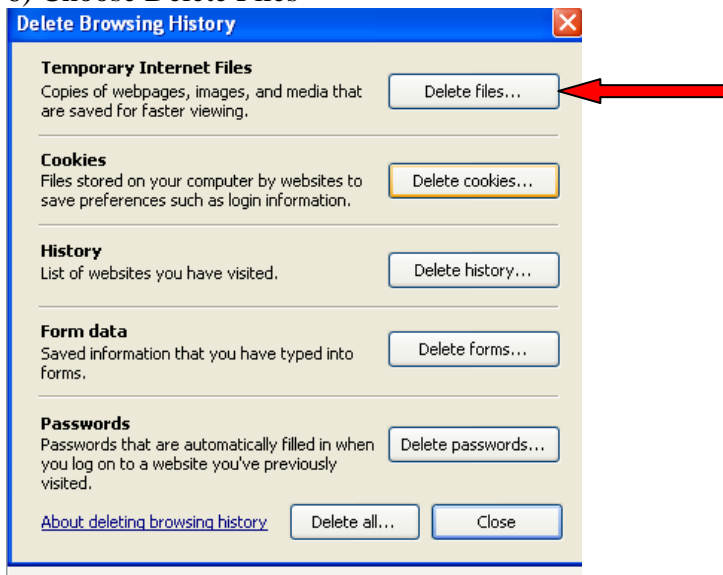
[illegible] Choose Delete Files

Delete Browsing History

Temporary Internet Files
Copies of webpages, images, and media that are saved for faster viewing.

Delete files...

Cookies
Files stored on your computer by websites to save preferences such as login information.

Delete cookies...

History
List of websites you have visited.

Delete history...

Form data
Saved information that you have typed into forms.

Delete forms...

Passwords
Passwords that are automatically filled in when you log on to a website you've previously visited.

Delete passwords...

About deleting browsing history

Delete all...

Close